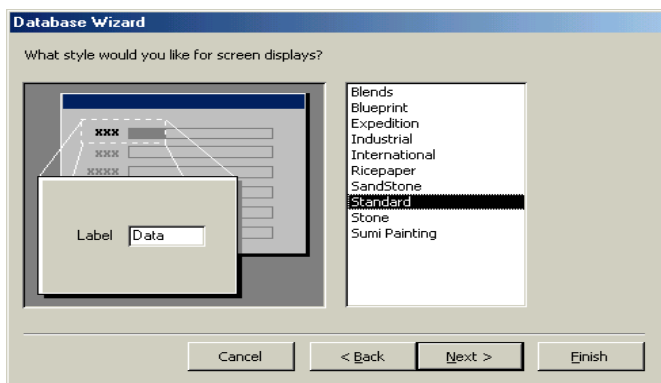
Database Wizard

What style would you like for screen displays?

XXX
XXX
XXXX

Label Data

Blends
Blueprint
Expedition
Industrial
International
Ricepaper
SandStone
Standard
Stone
Sumi Painting

Cancel
< Back
Next >
Finish